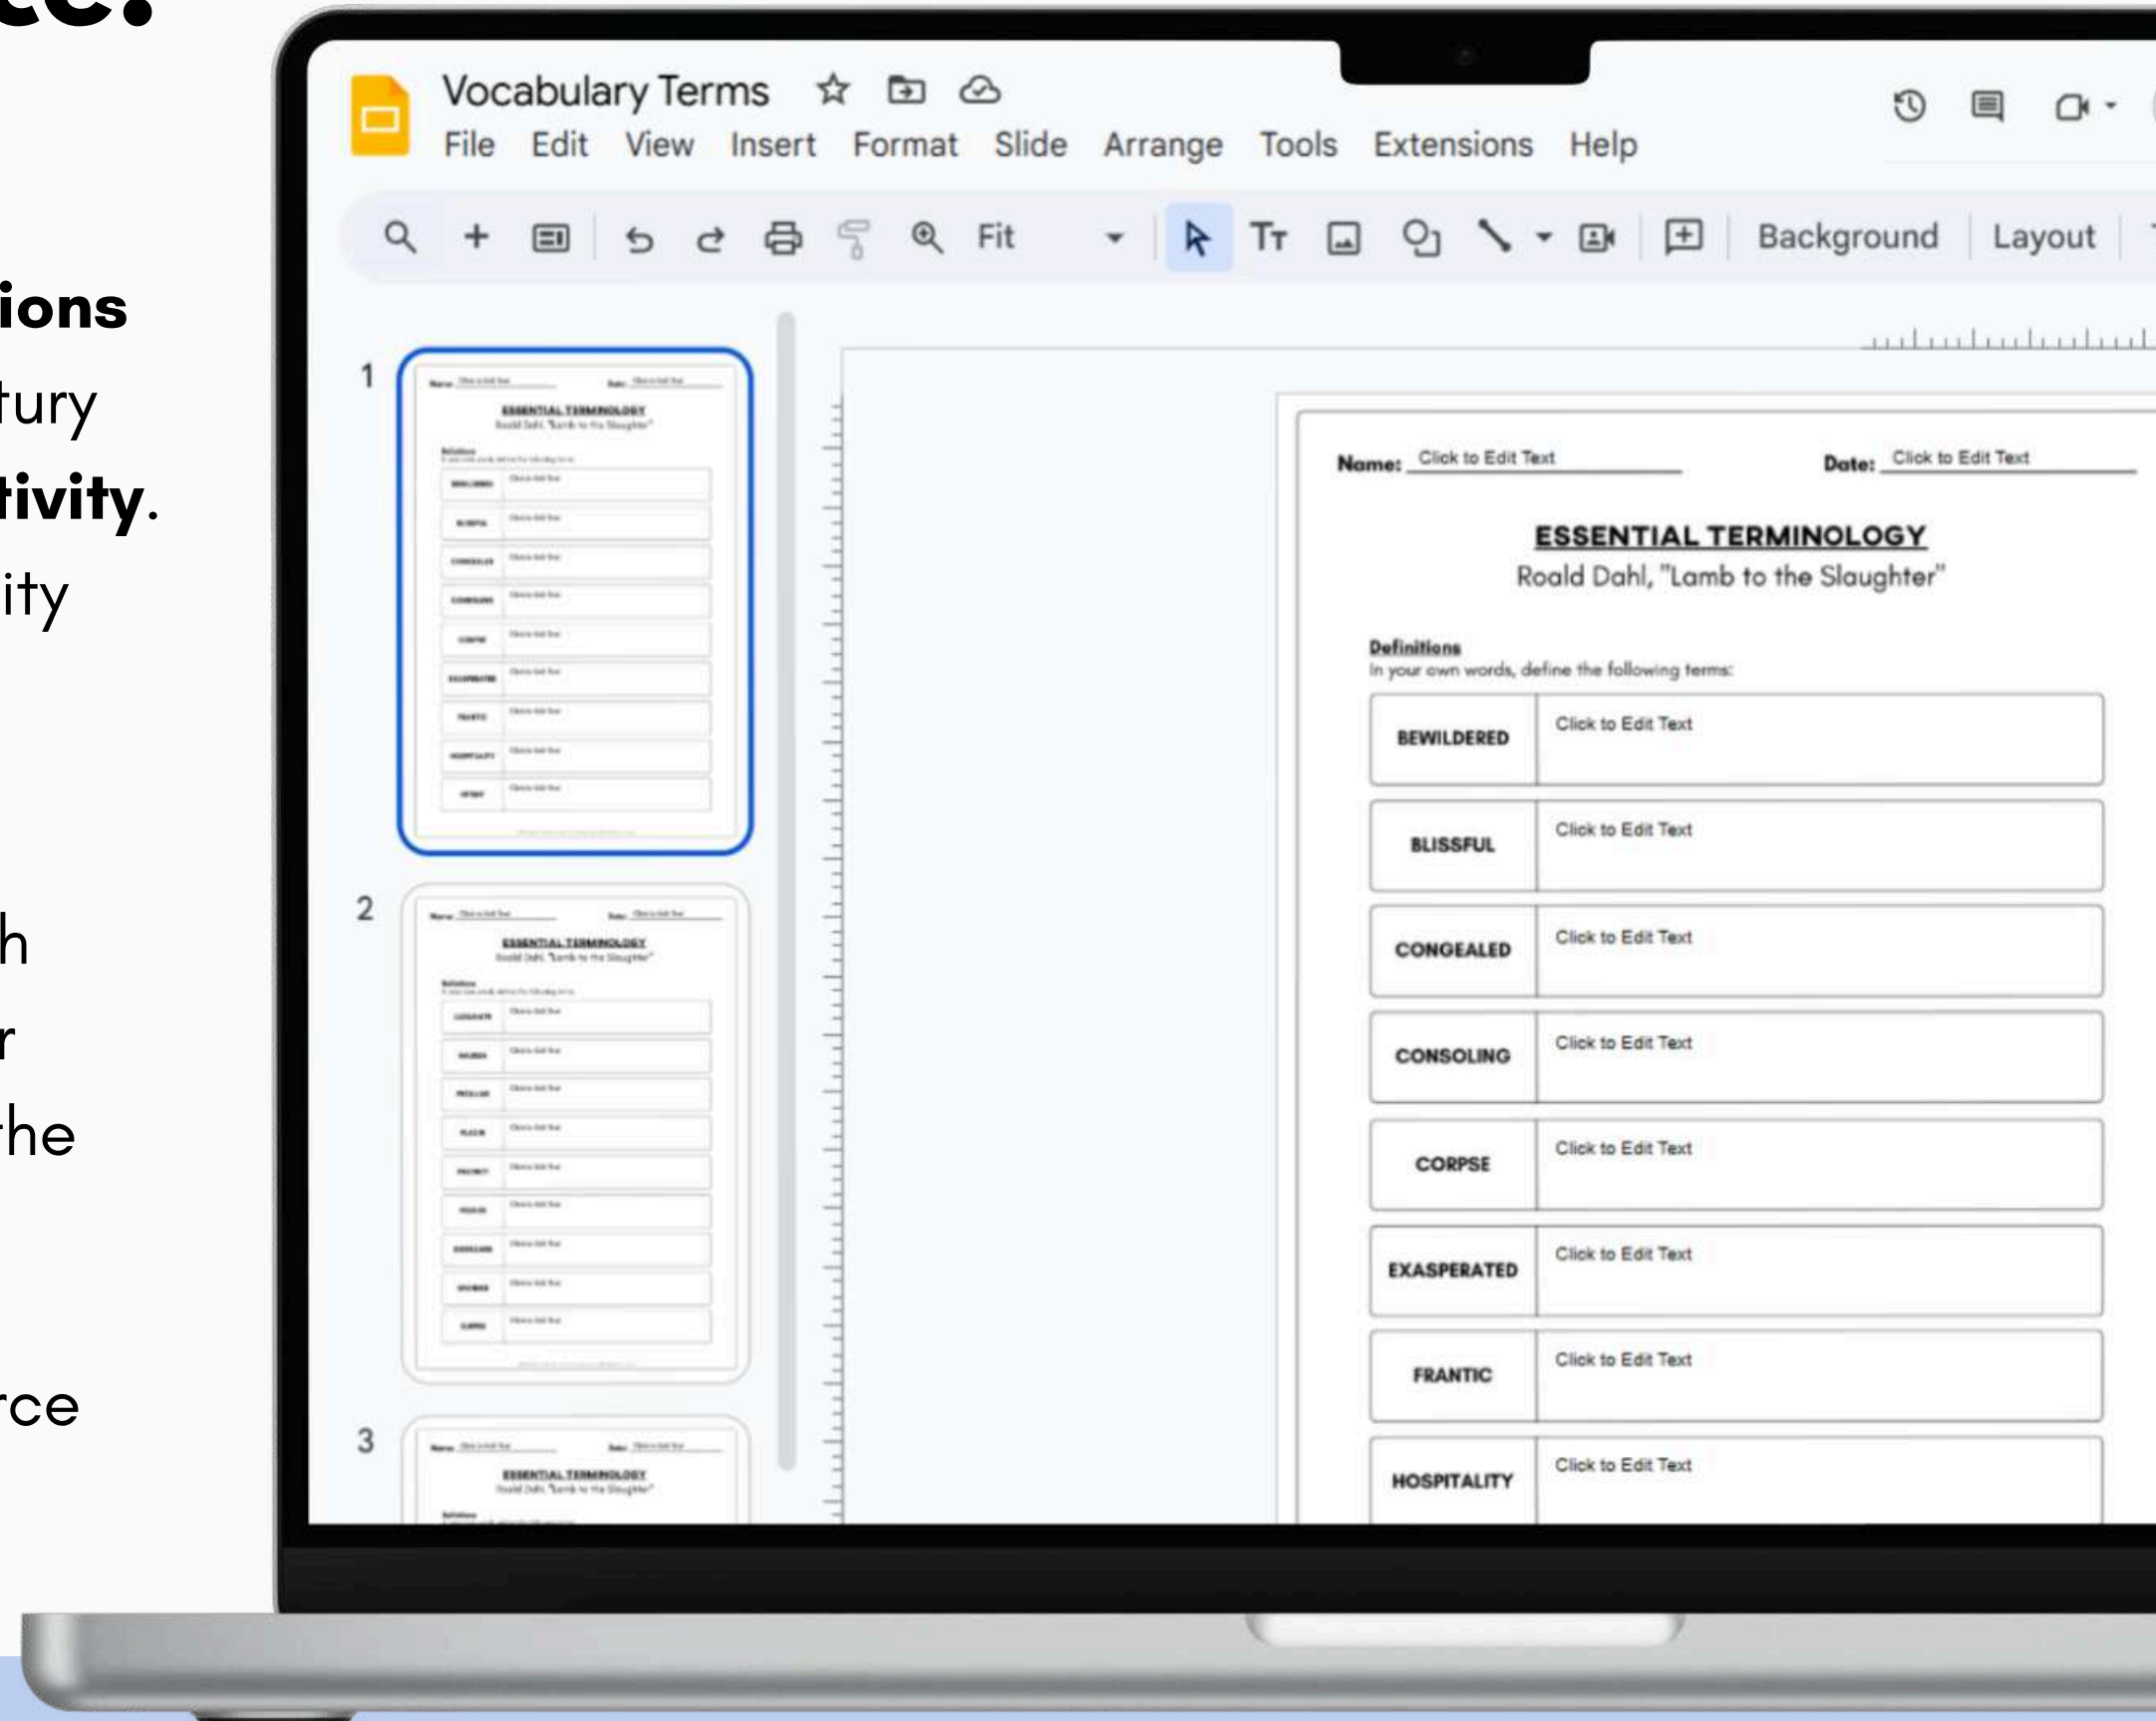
ce.

ions
tury
tivity.
ity

h
r
the

rce

Vocabulary Terms
File Edit View Insert Format Slide Arrange Tools Extensions Help

Fit
Background Layout

1
2
3

Name: Click to Edit Text Date: Click to Edit Text

ESSENTIAL TERMINOLOGY
Roald Dahl, "Lamb to the Slaughter"

Definitions
In your own words, define the following terms:

| BEWILDERED | Click to Edit Text |
|---|---|
| BLISSFUL | Click to Edit Text |
| CONGEALED | Click to Edit Text |
| CONSOLING | Click to Edit Text |
| CORPSE | Click to Edit Text |
| EXASPERATED | Click to Edit Text |
| FRANTIC | Click to Edit Text |
| HOSPITALITY | Click to Edit Text |